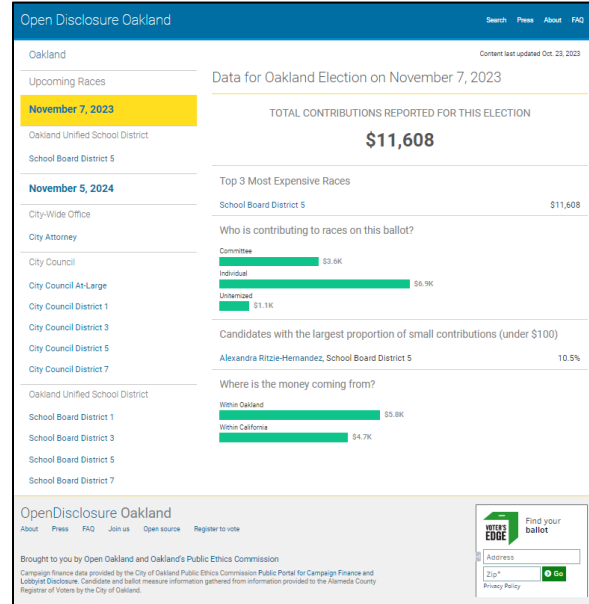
Open Disclosure Oakland

Search Press About FAQ

Oakland

Upcoming Races

November 7, 2023

Oakland Unified School District

School Board District 5

November 5, 2024

City-Wide Office

City Attorney

City Council

City Council At-Large

City Council District 1

City Council District 3

City Council District 5

City Council District 7

Oakland Unified School District

School Board District 1

School Board District 3

School Board District 5

School Board District 7

Content last updated Oct. 23, 2023

Data for Oakland Election on November 7, 2023

TOTAL CONTRIBUTIONS REPORTED FOR THIS ELECTION

$11,608

Top 3 Most Expensive Races

| School Board District 5 | $11,608 |
|---|---|

Who is contributing to races on this ballot?

Committee $3.6K

Individual $6.9K

Unitemized $1.1K

Candidates with the largest proportion of small contributions (under $100)

| Alexandra Ritzie-Hernandez, School Board District 5 | 10.5% |
|---|---|

Where is the money coming from?

Within Oakland $5.8K

Within California $4.7K

OpenDisclosure Oakland

About Press FAQ Join us Open source Register to vote

Brought to you by Open Oakland and Oakland's Public Ethics Commission

Campaign finance data provided by the City of Oakland Public Ethics Commission Public Portal for Campaign Finance and Lobbyist Disclosure. Candidate and ballot measure information gathered from information provided to the Alameda County Registrar of Voters by the City of Oakland.

VOTER'S EDGE

Find your ballot

Address

Zip*

Go

Privacy Policy